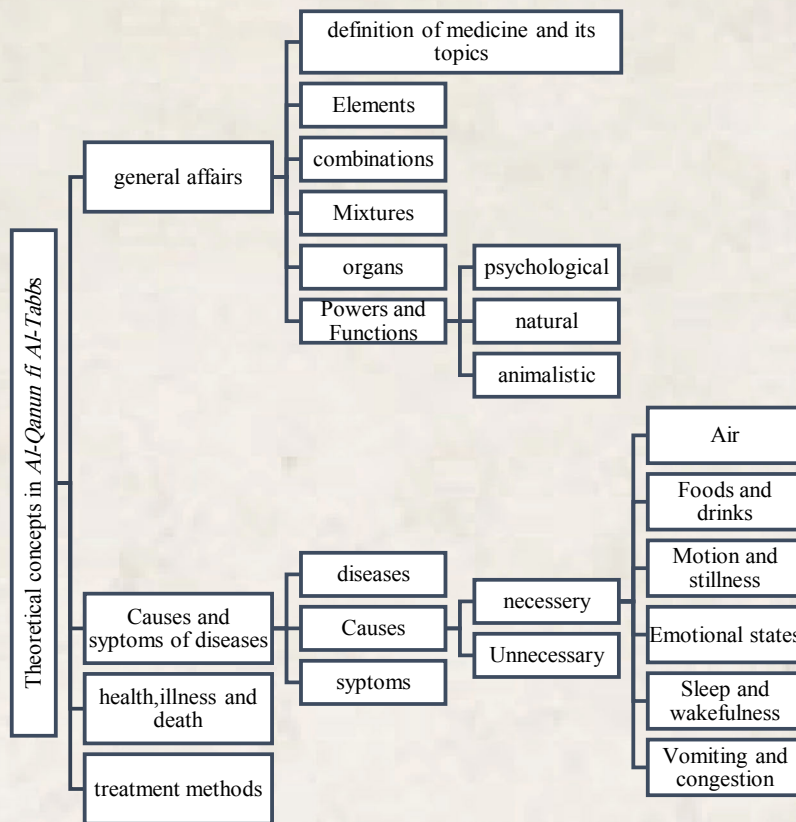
Theoretical concepts in Al-Qanun fi Al-Tabbs

general affairs

definition of medicine and its topics

Elements

combinations

Mixtures

organs

Powers and Functions

psychological

natural

animalistic

Causes and syptoms of diseases

diseases

Causes

syptoms

necessery

Unnecessary

Air

Foods and drinks

Motion and stillness

Emotional states

Sleep and wakefulness

Vomiting and congestion

health,illness and death

treatment methods